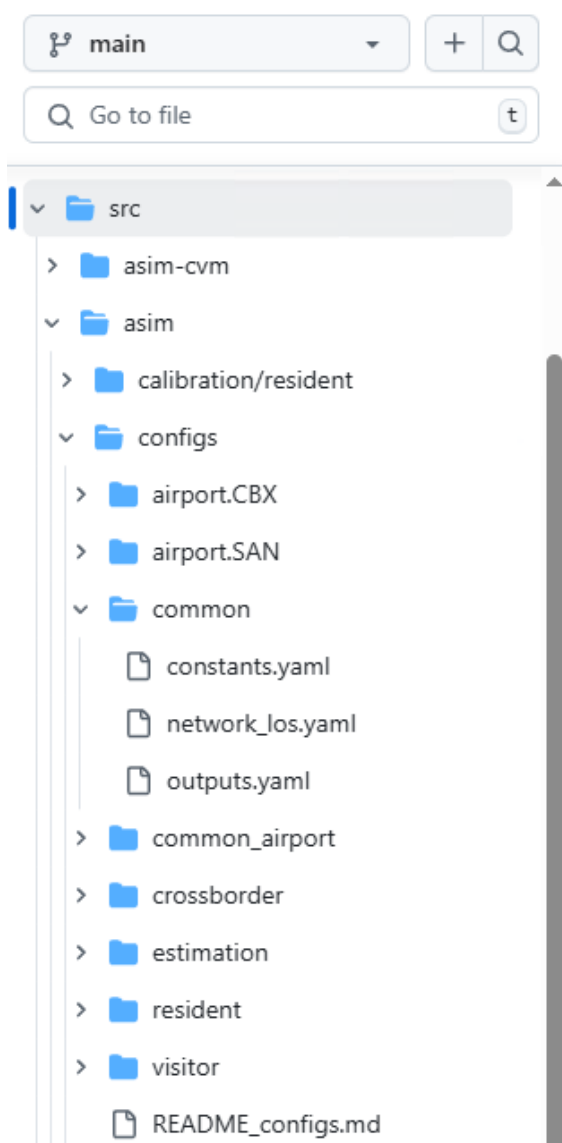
main

Go to file t

src
asim-cvm
asim
calibration/resident
configs
airport.CBX
airport.SAN
common
constants.yaml
network_los.yaml
outputs.yaml
common_airport
crossborder
estimation
resident
visitor
README_configs.md